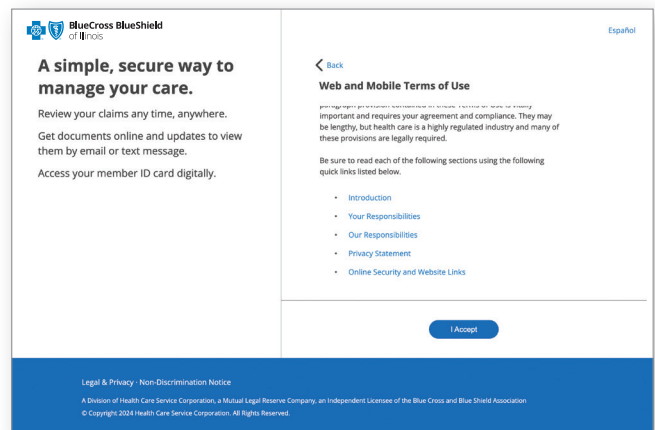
BlueCross BlueShield of Illinois

A simple, secure way to manage your care.

Review your claims any time, anywhere.

Get documents online and updates to view them by email or text message.

Access your member ID card digitally.

Español

Back

Web and Mobile Terms of Use

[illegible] important and requires your agreement and compliance. They may be lengthy, but health care is a highly regulated industry and many of these provisions are legally required.

Be sure to read each of the following sections using the following quick links listed below.

- Introduction
- Your Responsibilities
- Our Responsibilities
- Privacy Statement
- Online Security and Website Links

I Accept

Legal & Privacy · Non-Discrimination Notice

A Division of Health Care Service Corporation, a Mutual Legal Reserve Company, an Independent Licensee of the Blue Cross and Blue Shield Association

© Copyright 2024 Health Care Service Corporation. All Rights Reserved.